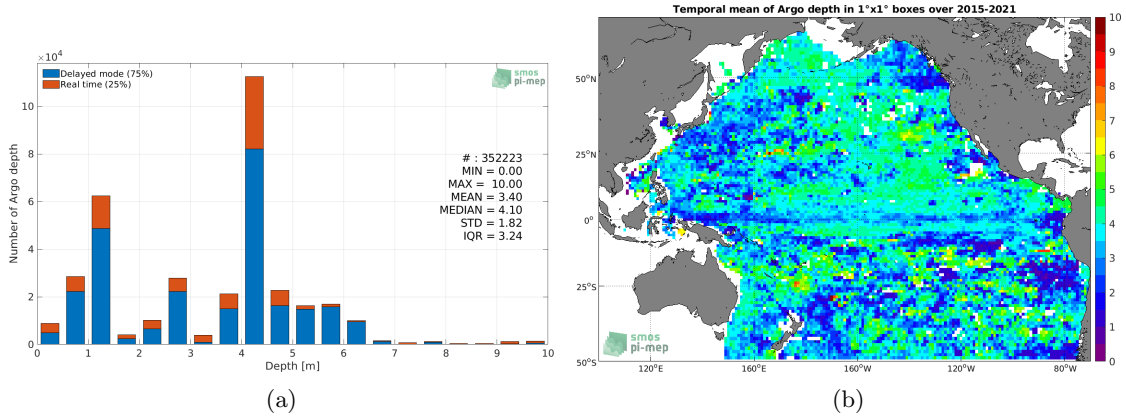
$\times 10^4$

Delayed mode (75%)
Real time (25%)

smos pi-mep

# : 352223
MIN = 0.00
MAX = 10.00
MEAN = 3.40
MEDIAN = 4.10
STD = 1.82
IQR = 3.24

Number of Argo depth

10
8
6
4
2
0

0 1 2 3 4 5 6 7 8 9 10

Depth [m]

(a)

Temporal mean of Argo depth in 1°x1° boxes over 2015-2021

50°N
25°N
0°
25°S
50°S

120°E 160°E 160°W 120°W 80°W

smos pi-mep

10
9
8
7
6
5
4
3
2
1
0

(b)